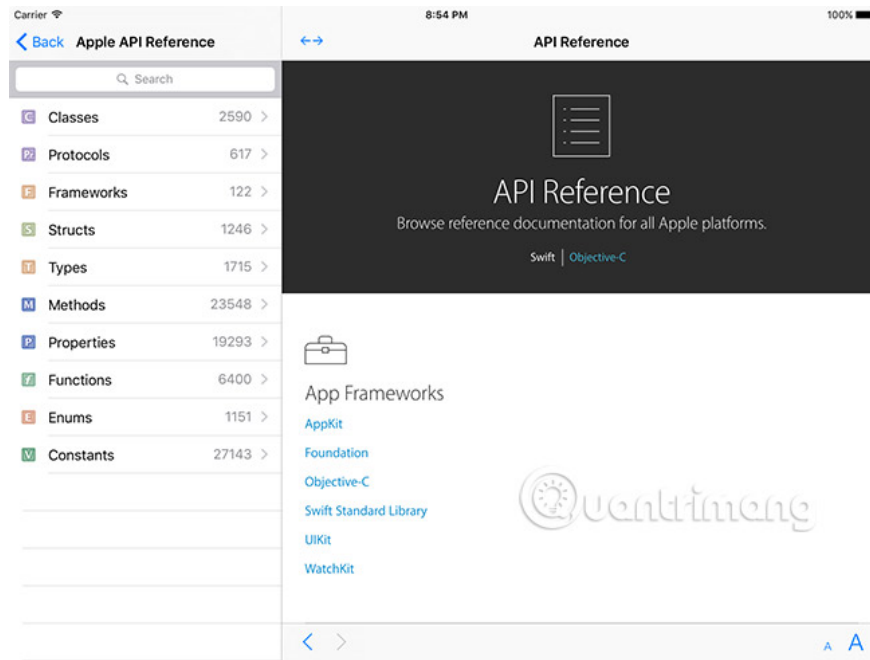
Carrier
8:54 PM
100%

Back Apple API Reference

Search

C Classes 2590
Pr Protocols 617
F Frameworks 122
S Structs 1246
T Types 1715
M Methods 23548
P Properties 19293
f Functions 6400
E Enums 1151
V Constants 27143

API Reference

API Reference
Browse reference documentation for all Apple platforms.
Swift | Objective-C

App Frameworks
AppKit
Foundation
Objective-C
Swift Standard Library
UIKit
WatchKit

Quantrimang

A A